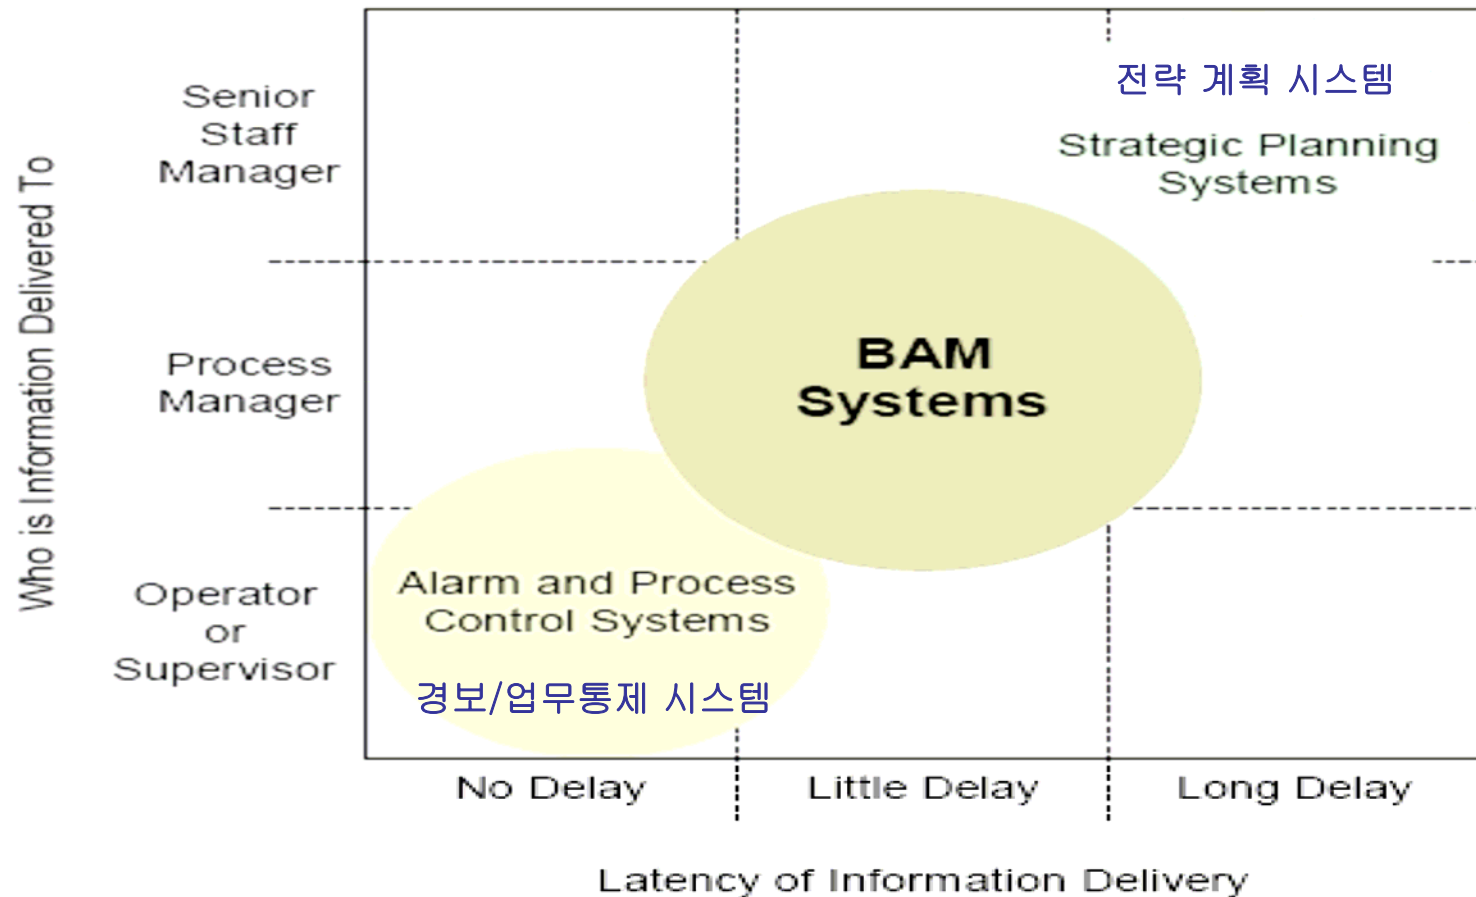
Who is Information Delivered To

Senior Staff Manager

Process Manager

Operator or Supervisor

전략 계획 시스템

Strategic Planning Systems

BAM Systems

Alarm and Process Control Systems

경보/업무통제 시스템

No Delay

Little Delay

Long Delay

Latency of Information Delivery